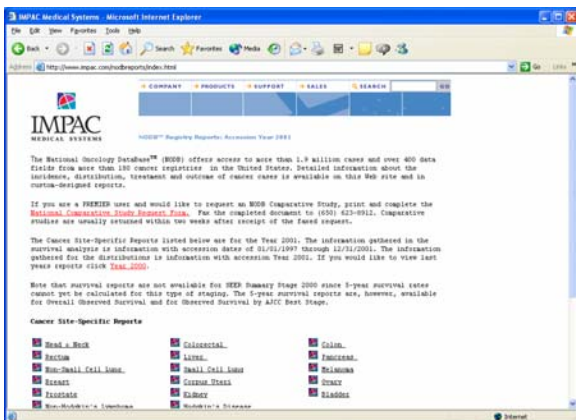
IMPAC Medical Systems - Microsoft Internet Explorer

File Edit View Favorites Tools Help

Back Search Favorites Media

Address http://www.impac.com/ncdbreports/index.html Go Links

COMPANY PRODUCTS SUPPORT SALES SEARCH GO

IMPAC
MEDICAL SYSTEMS

NCDB™ Registry Reports: Accession Year 2001

The National Oncology DataBase™ (NODB) offers access to more than 1.9 million cases and over 400 data fields from more than 150 cancer registries in the United States. Detailed information about the incidence, distribution, treatment and outcome of cancer cases is available on this Web site and in custom-designed reports.

If you are a PREMIER user and would like to request an NODB Comparative Study, print and complete the National Comparative Study Request Form. Fax the completed document to (650) 623-0912. Comparative studies are usually returned within two weeks after receipt of the faxed request.

The Cancer Site-Specific Reports listed below are for the Year 2001. The information gathered in the survival analysis is information with accession dates of 01/01/1997 through 12/31/2001. The information gathered for the distributions is information with accession dates for the year 2001. If you would like to view last years reports click Year 2000.

Note that survival reports are not available for SEER Summary Stage 2000 since 5-year survival rates cannot yet be calculated for this type of staging. The 5-year survival reports are, however, available for Overall Observed Survival and for Observed Survival by AJCC Best Stage.

Cancer Site-Specific Reports

Head & Neck
Colorectal
Colon
Rectum
Liver
Pancreas
Non-Small Cell Lung
Small Cell Lung
Melanoma
Breast
Corpus Uteri
Ovary
Prostate
Kidney
Bladder
Non-Hodgkin's Lymphoma
Hodgkin's Disease

Internet